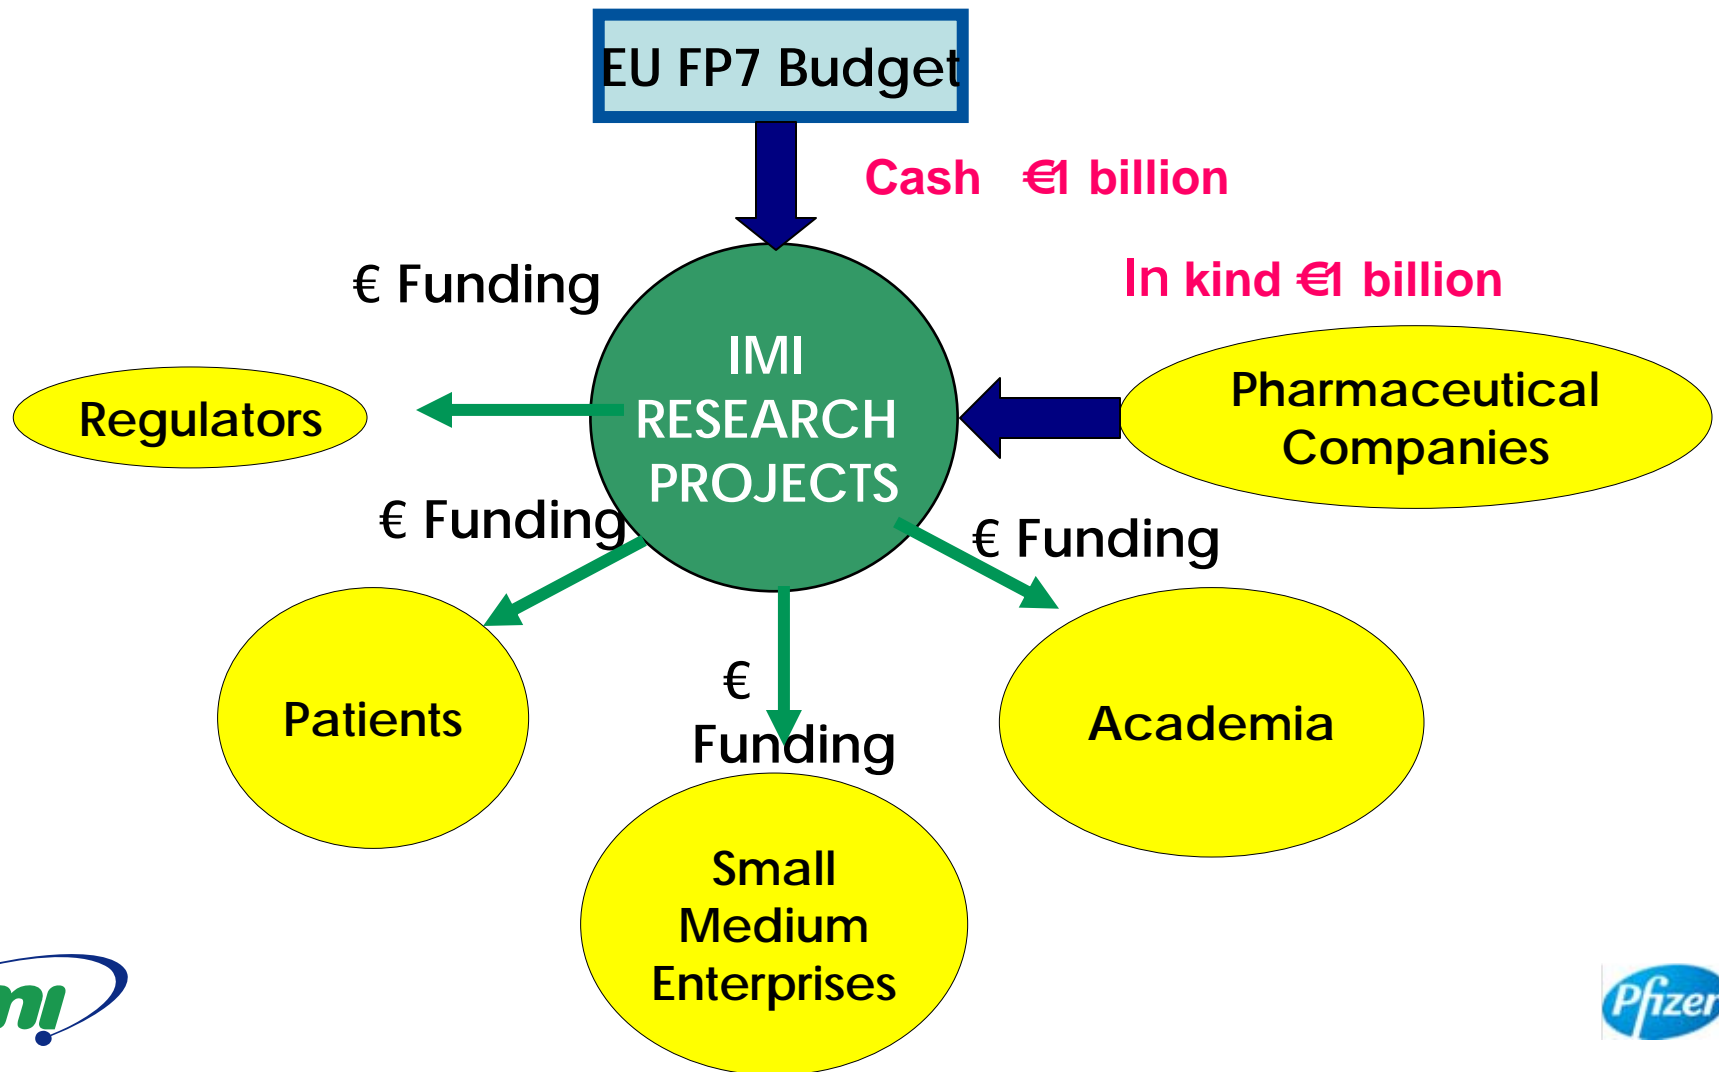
EU FP7 Budget

Cash €1 billion

In kind €1 billion

€ Funding

IMI RESEARCH PROJECTS

Pharmaceutical Companies

Regulators

€ Funding

€ Funding

Patients

€ Funding

Academia

Small Medium Enterprises

mi

Pfizer